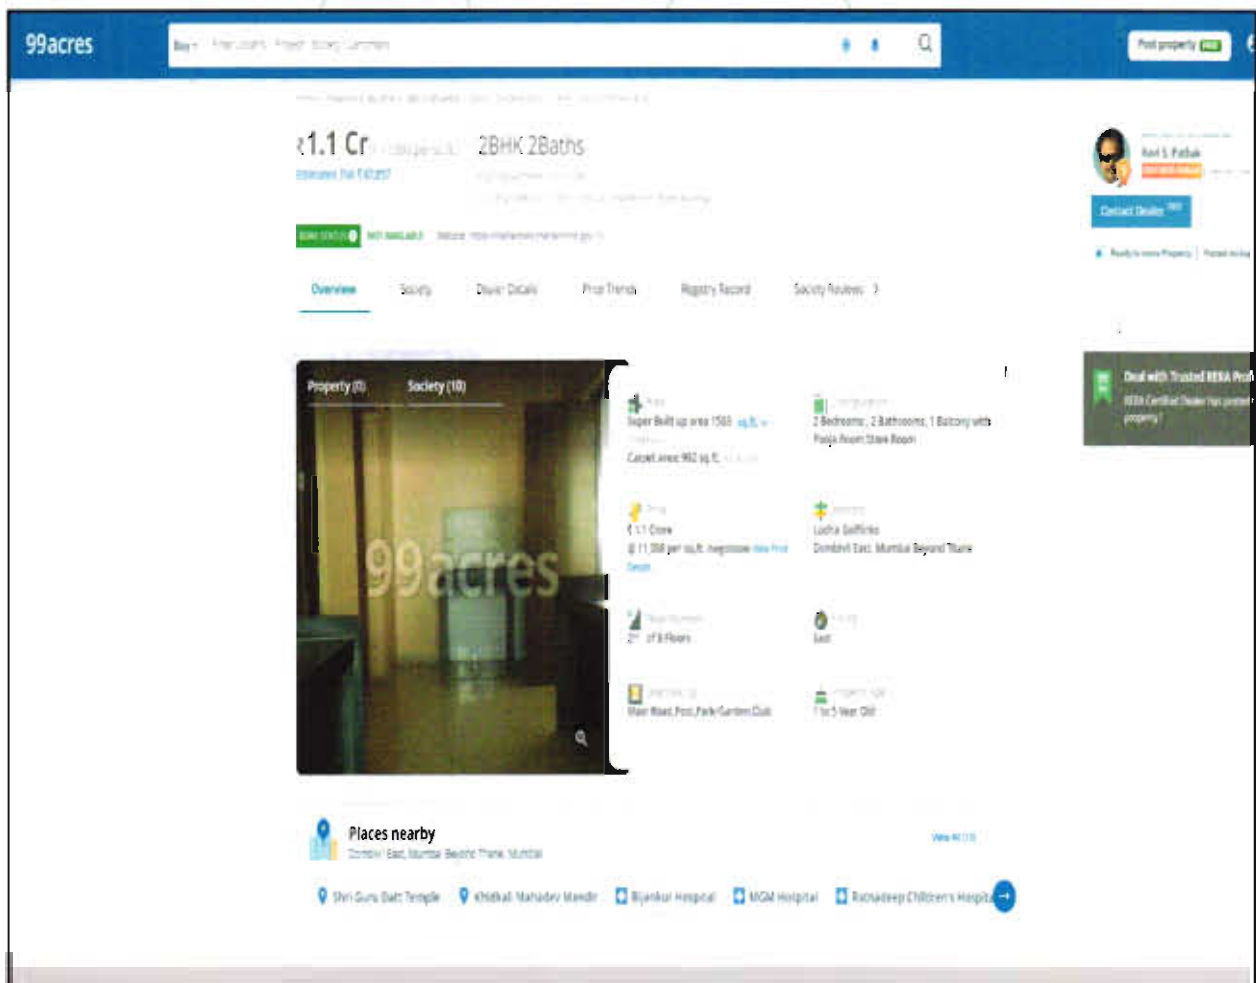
99acres

Buy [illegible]

Post property FREE

₹1.1 Cr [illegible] 2BHK 2Baths

Estimated EMI ₹47,857

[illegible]

RERA STATUS NOT AVAILABLE Website: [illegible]

Overview Society Dealer Details Price Trends Registry Record Society Reviews

Property (8) Society (10)

99acres

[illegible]
Super Built up area 1560 sq.ft.
Carpet area: 992 sq.ft.

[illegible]
2 Bedrooms, 2 Bathrooms, 1 Balcony with Pooja Room Store Room

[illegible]
₹1.1 Crore
@ 11,000 per sq.ft. Negotiable View Price Details

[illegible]
Lodha Golflinks
Dombivli East, Mumbai Beyond Thane

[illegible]
2nd of 8 Floors

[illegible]
East

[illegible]
Main Road, Pool, Park/Garden, Club

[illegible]
1 to 5 Year Old

Places nearby
Dombivli East, Mumbai Beyond Thane, Mumbai

View All

Shri Guru Datt Temple
Khidkali Mahadev Mandir
Bijankur Hospital
MGM Hospital
Rutnadeep Children's Hospital

Anil S. Pathak
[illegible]

Contact Dealer

Ready to move Property | Posted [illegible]

Deal with Trusted RERA Pro
RERA Certified Dealer has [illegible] property?